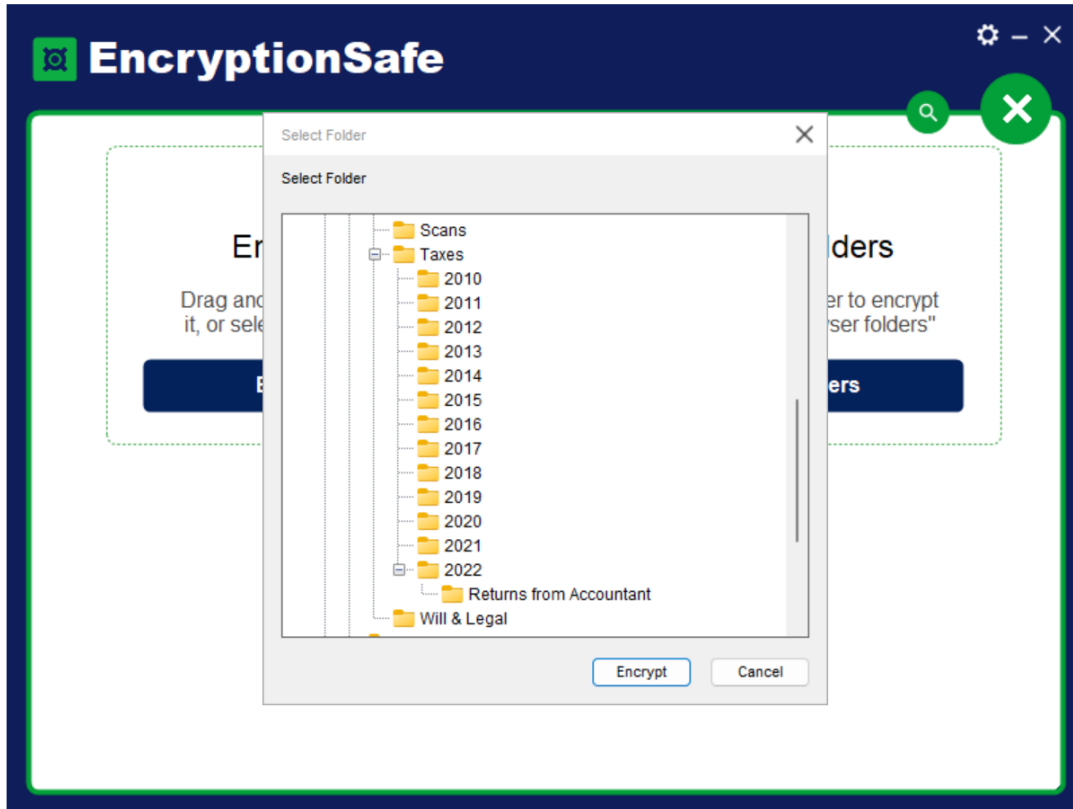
EncryptionSafe

Er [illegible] lders

Drag and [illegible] er to encrypt it, or sele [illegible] rser folders"

E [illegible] ers

Select Folder

Select Folder

Scans
Taxes
2010
2011
2012
2013
2014
2015
2016
2017
2018
2019
2020
2021
2022
Returns from Accountant
Will & Legal

Encrypt
Cancel